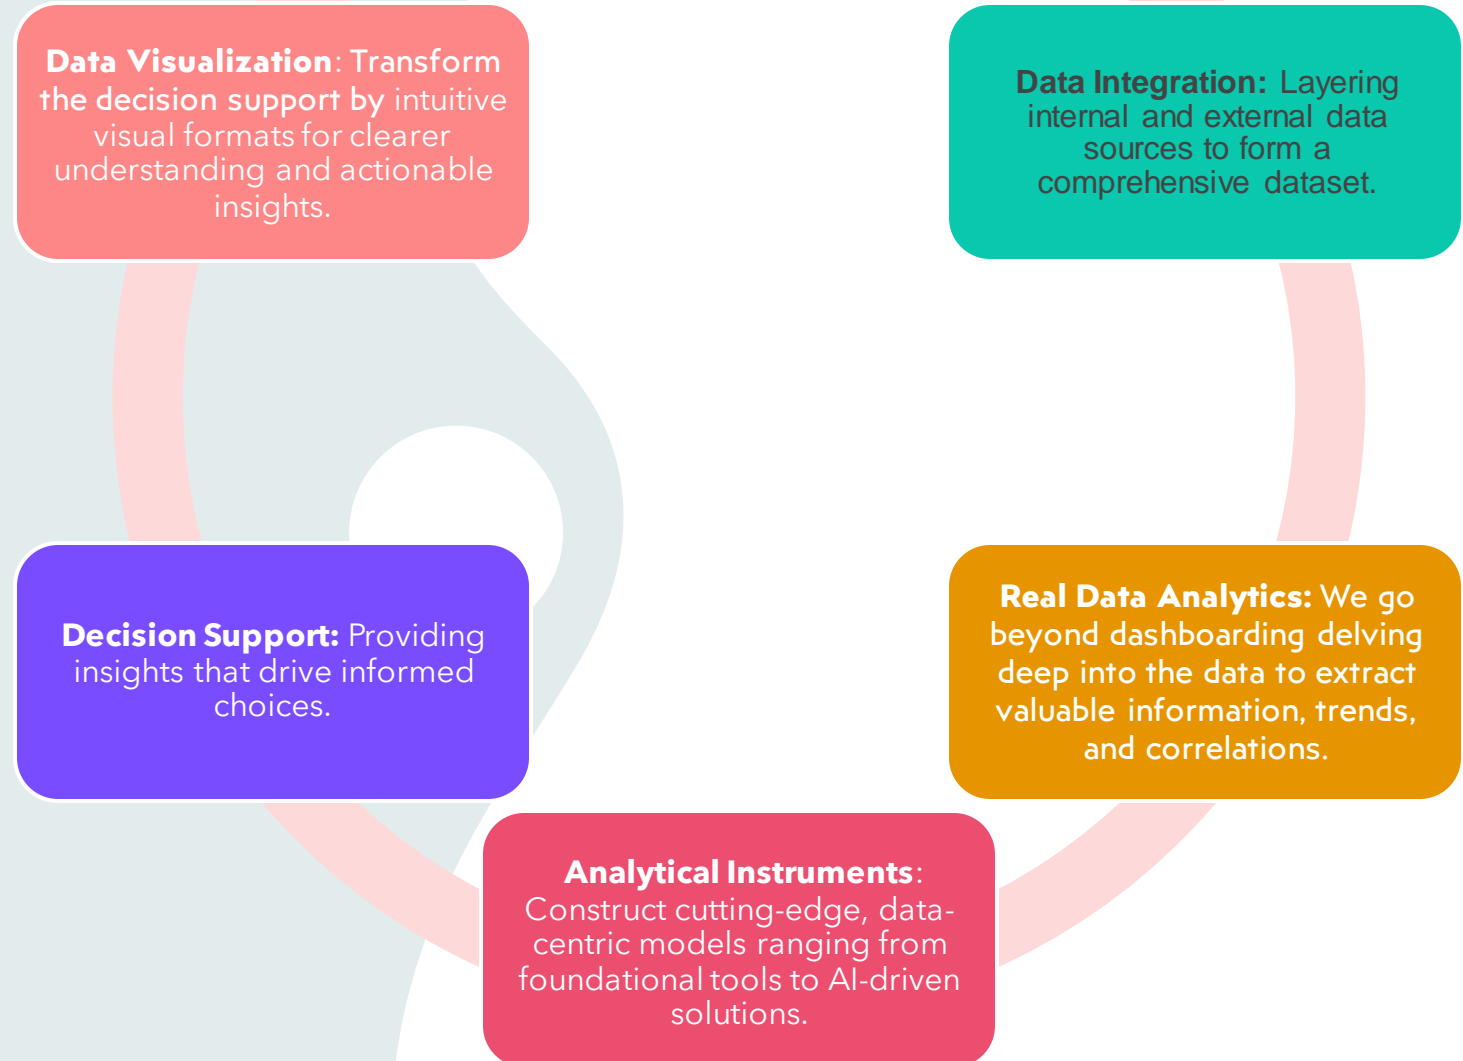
**Data Visualization**: Transform **the decision support by** intuitive visual formats for clearer understanding and actionable insights.

**Data Integration:** Layering internal and external data sources to form a comprehensive dataset.

**Decision Support:** Providing insights that drive informed choices.

**Real Data Analytics:** We go beyond dashboarding delving deep into the data to extract valuable information, trends, and correlations.

**Analytical Instruments**: Construct cutting-edge, data-centric models ranging from foundational tools to AI-driven solutions.